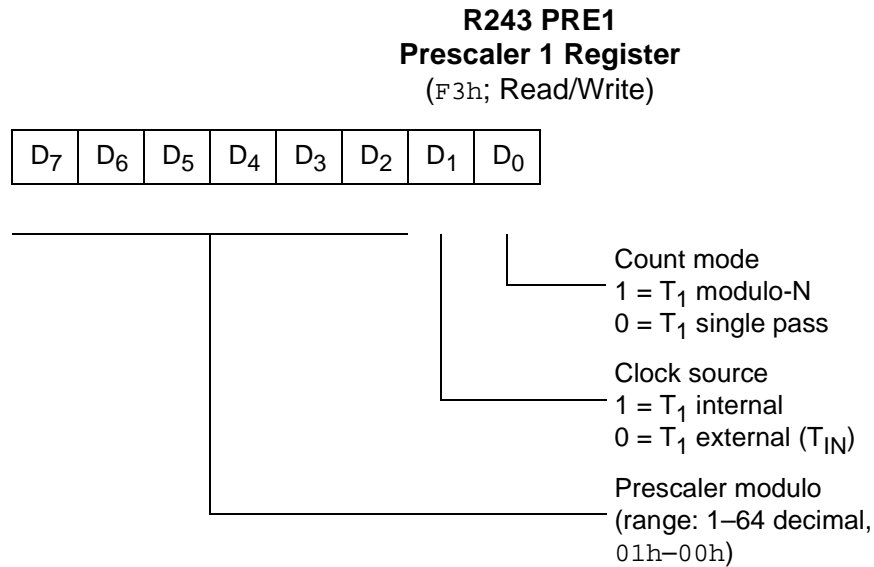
**R243 PRE1**
**Prescaler 1 Register**
(F3h; Read/Write)

| $D_7$ | $D_6$ | $D_5$ | $D_4$ | $D_3$ | $D_2$ | $D_1$ | $D_0$ |
|---|---|---|---|---|---|---|---|

Count mode
1 = $T_1$ modulo-N
0 = $T_1$ single pass

Clock source
1 = $T_1$ internal
0 = $T_1$ external ($T_{IN}$)

Prescaler modulo
(range: 1–64 decimal, 01h–00h)